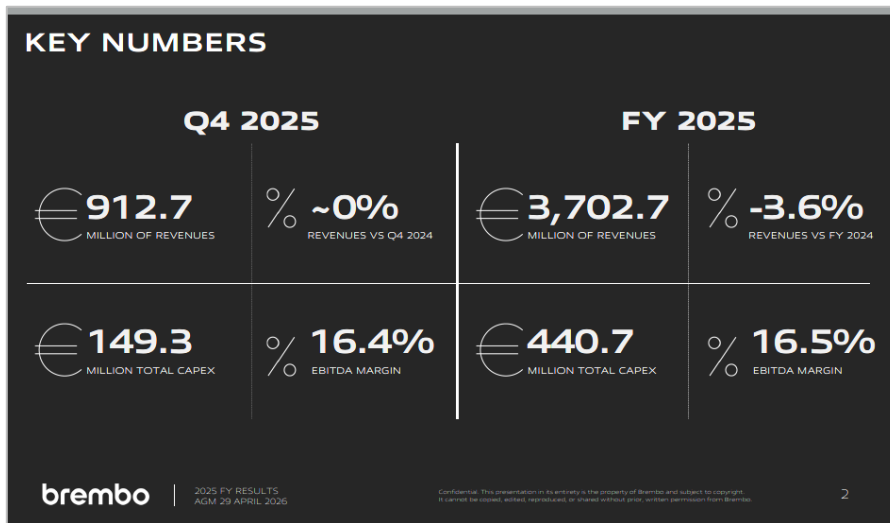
KEY NUMBERS

Q4 2025

€ 912.7
MILLION OF REVENUES

% ~0%
REVENUES VS Q4 2024

€ 149.3
MILLION TOTAL CAPEX

% 16.4%
EBITDA MARGIN

FY 2025

€ 3,702.7
MILLION OF REVENUES

% -3.6%
REVENUES VS FY 2024

€ 440.7
MILLION TOTAL CAPEX

% 16.5%
EBITDA MARGIN

brembo | 2025 FY RESULTS
AGM 29 APRIL 2026

Confidential. This presentation in its entirety is the property of Brembo and subject to copyright. It cannot be copied, edited, reproduced, or shared without prior, written permission from Brembo.

2